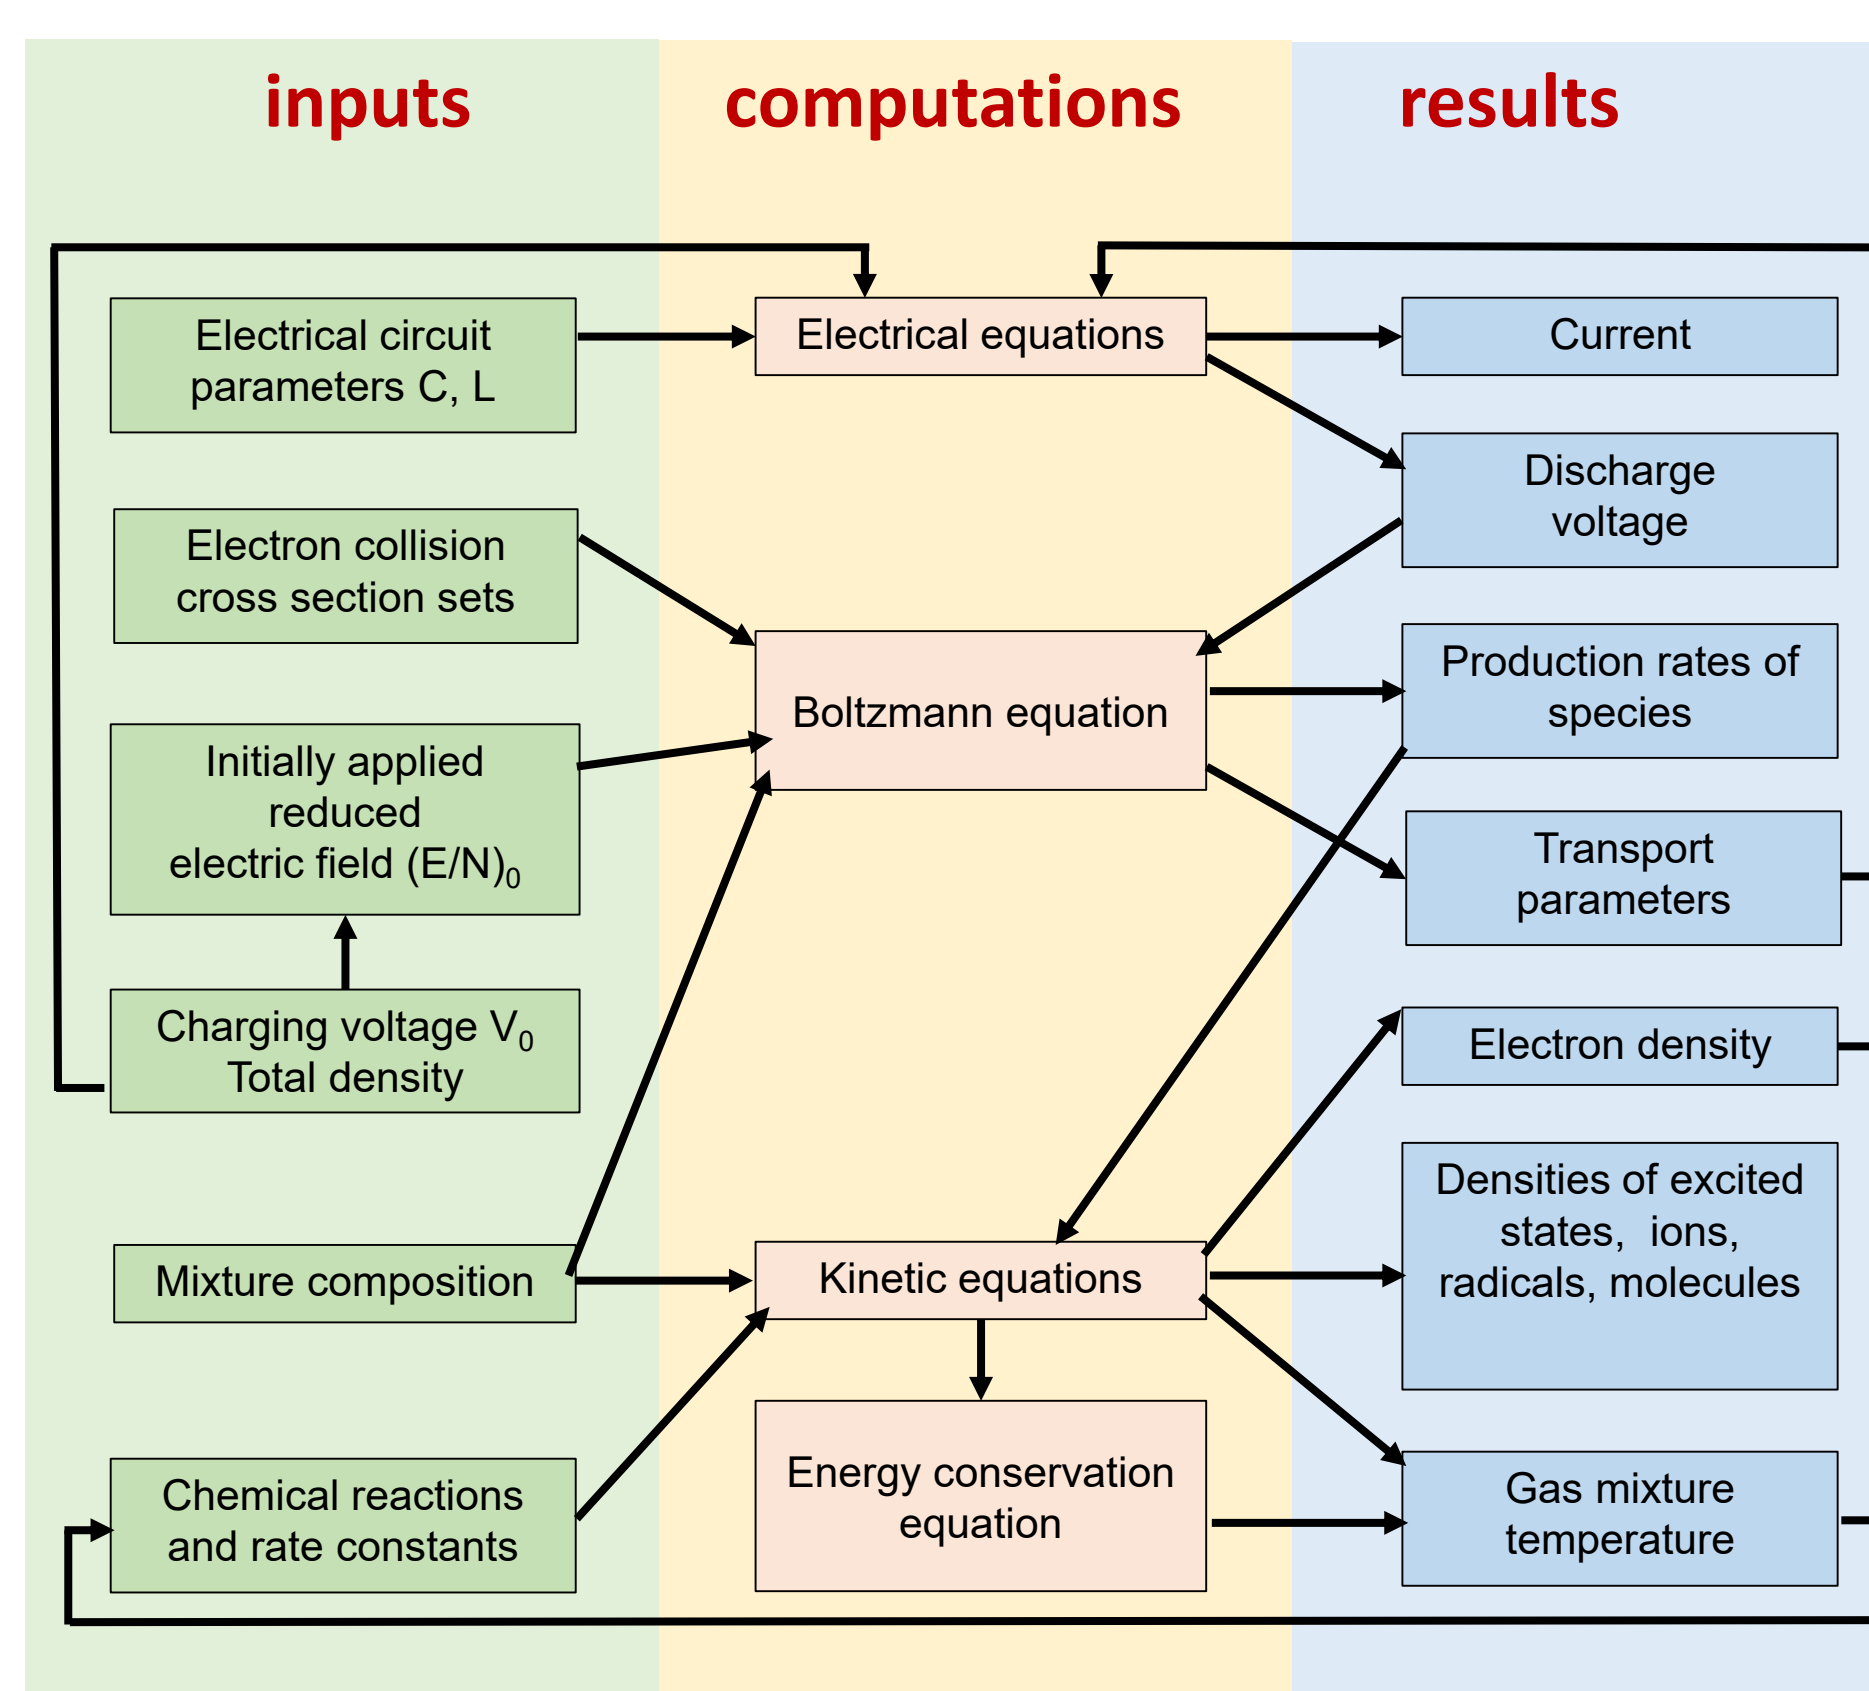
inputs

computations

results

Electrical circuit parameters C, L

Electron collision cross section sets

Initially applied reduced electric field $(E/N)_0$

Charging voltage $V_0$
Total density

Mixture composition

Chemical reactions and rate constants

Electrical equations

Boltzmann equation

Kinetic equations

Energy conservation equation

Current

Discharge voltage

Production rates of species

Transport parameters

Electron density

Densities of excited states, ions, radicals, molecules

Gas mixture temperature